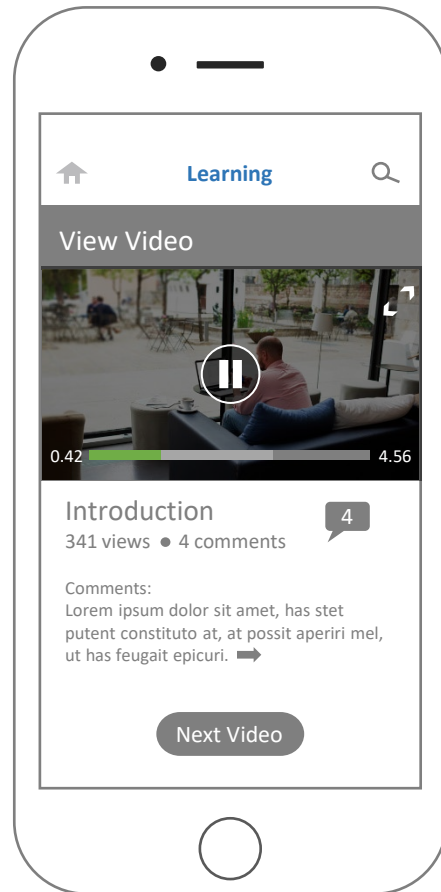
Learning

View Video

0.42

4.56

Introduction

341 views ● 4 comments

4

Comments:
Lorem ipsum dolor sit amet, has stet putent constituto at, at possit aperiri mel, ut has feugait epicuri.

Next Video